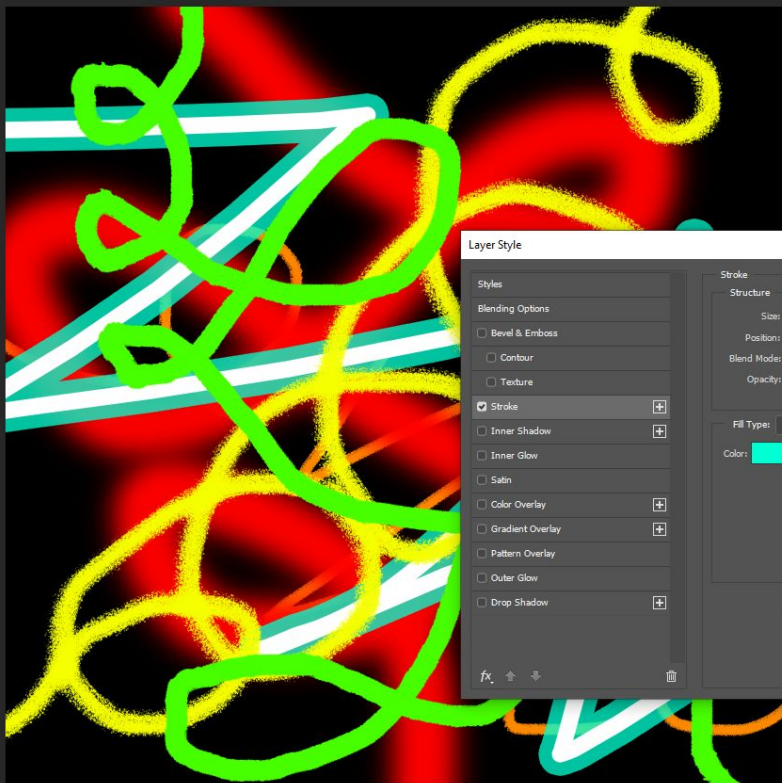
Layer Style

Styles
Blending Options
Bevel & Emboss
Contour
Texture
Stroke
Inner Shadow
Inner Glow
Satin
Color Overlay
Gradient Overlay
Pattern Overlay
Outer Glow
Drop Shadow

fx

Stroke
Structure
Size:
Position:
Blend Mode:
Opacity:

Fill Type:
Color: